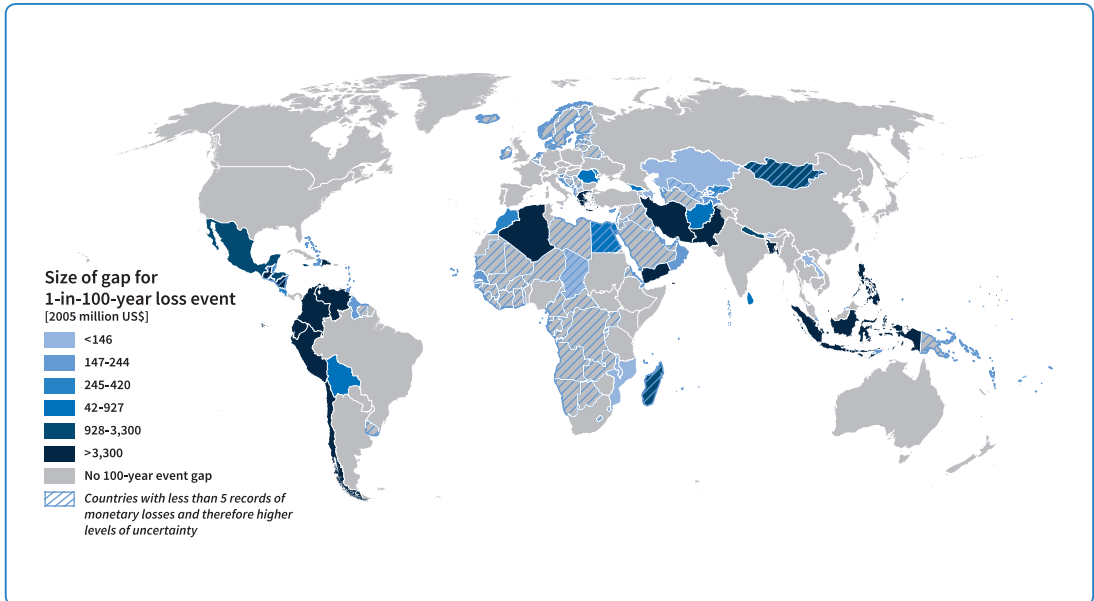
Size of gap for
1-in-100-year loss event
[2005 million US$]

<146
147-244
245-420
42-927
928-3,300
>3,300
No 100-year event gap
Countries with less than 5 records of monetary losses and therefore higher levels of uncertainty